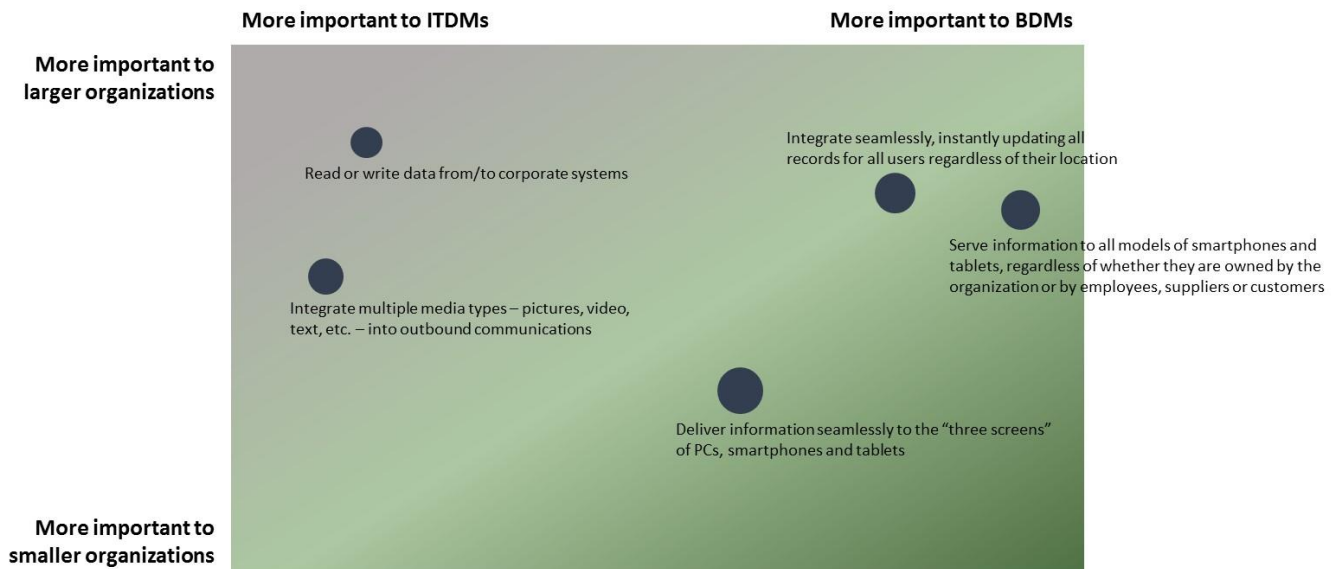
More important to ITDMs

More important to BDMs

More important to larger organizations

Read or write data from/to corporate systems

Integrate seamlessly, instantly updating all records for all users regardless of their location

Serve information to all models of smartphones and tablets, regardless of whether they are owned by the organization or by employees, suppliers or customers

Integrate multiple media types – pictures, video, text, etc. – into outbound communications

Deliver information seamlessly to the "three screens" of PCs, smartphones and tablets

More important to smaller organizations